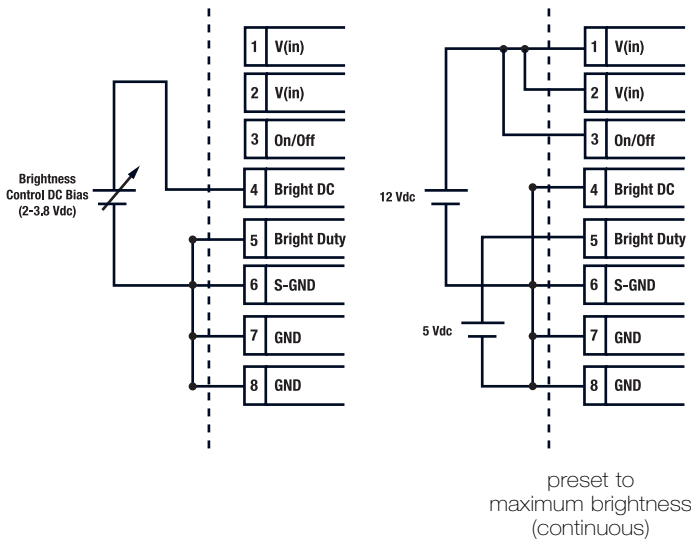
Brightness Control DC Bias (2-3,8 Vdc)

1 V(in)
2 V(in)
3 On/Off
4 Bright DC
5 Bright Duty
6 S-GND
7 GND
8 GND

12 Vdc

5 Vdc

1 V(in)
2 V(in)
3 On/Off
4 Bright DC
5 Bright Duty
6 S-GND
7 GND
8 GND

preset to maximum brightness (continuous)